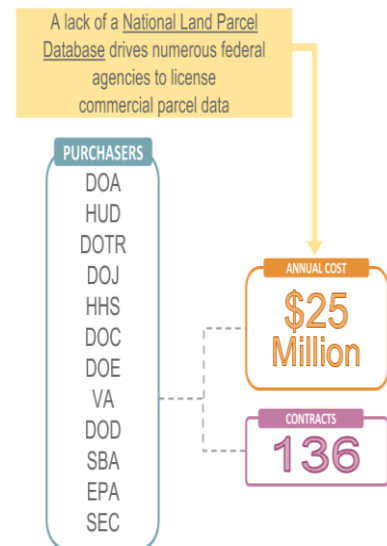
A lack of a National Land Parcel Database drives numerous federal agencies to license commercial parcel data

PURCHASERS
DOA
HUD
DOTR
DOJ
HHS
DOC
DOE
VA
DOD
SBA
EPA
SEC

ANNUAL COST
$25 Million

CONTRACTS
136